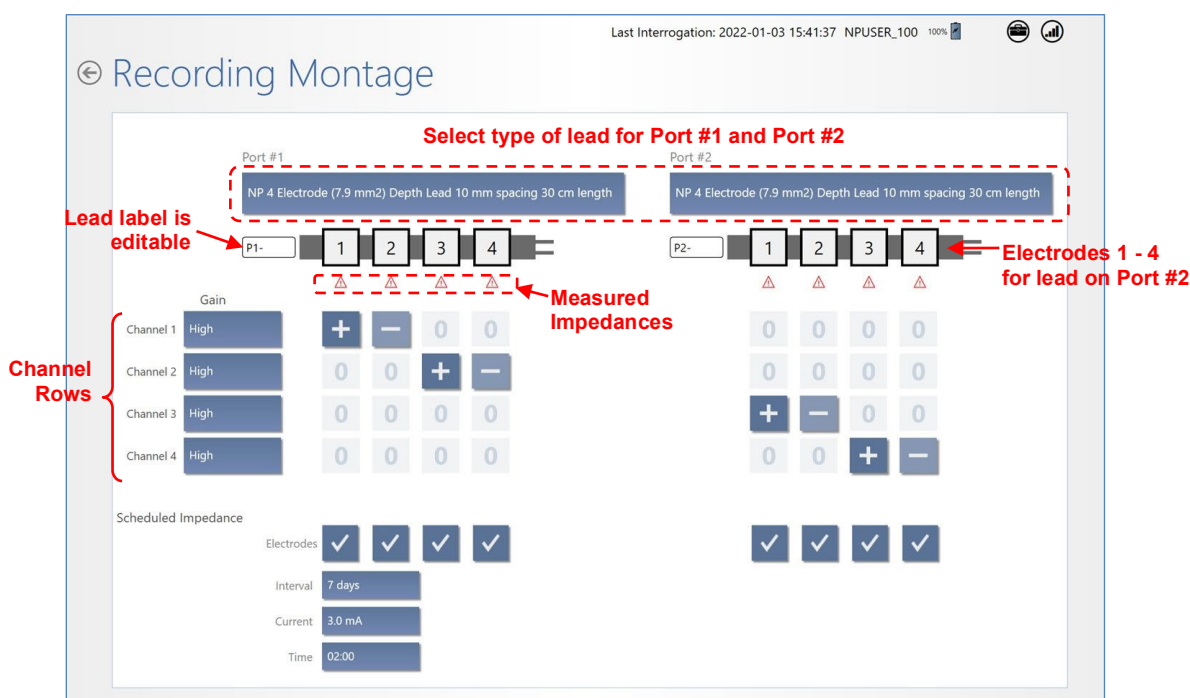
Last Interrogation: 2022-01-03 15:41:37 NPUSER_100 100%

Recording Montage

Select type of lead for Port #1 and Port #2

Port #1
NP 4 Electrode (7.9 mm2) Depth Lead 10 mm spacing 30 cm length

Port #2
NP 4 Electrode (7.9 mm2) Depth Lead 10 mm spacing 30 cm length

Lead label is editable

P1- 1 2 3 4

P2- 1 2 3 4

Electrodes 1 - 4 for lead on Port #2

Measured Impedances

Gain

Channel Rows

| | | | | | | | | | |
|---|---|---|---|---|---|---|---|---|---|
| Channel 1 | High | + | − | 0 | 0 | 0 | 0 | 0 | 0 |
| Channel 2 | High | 0 | 0 | + | − | 0 | 0 | 0 | 0 |
| Channel 3 | High | 0 | 0 | 0 | 0 | + | − | 0 | 0 |
| Channel 4 | High | 0 | 0 | 0 | 0 | 0 | 0 | + | − |

Scheduled Impedance

Electrodes

Interval 7 days

Current 3.0 mA

Time 02:00